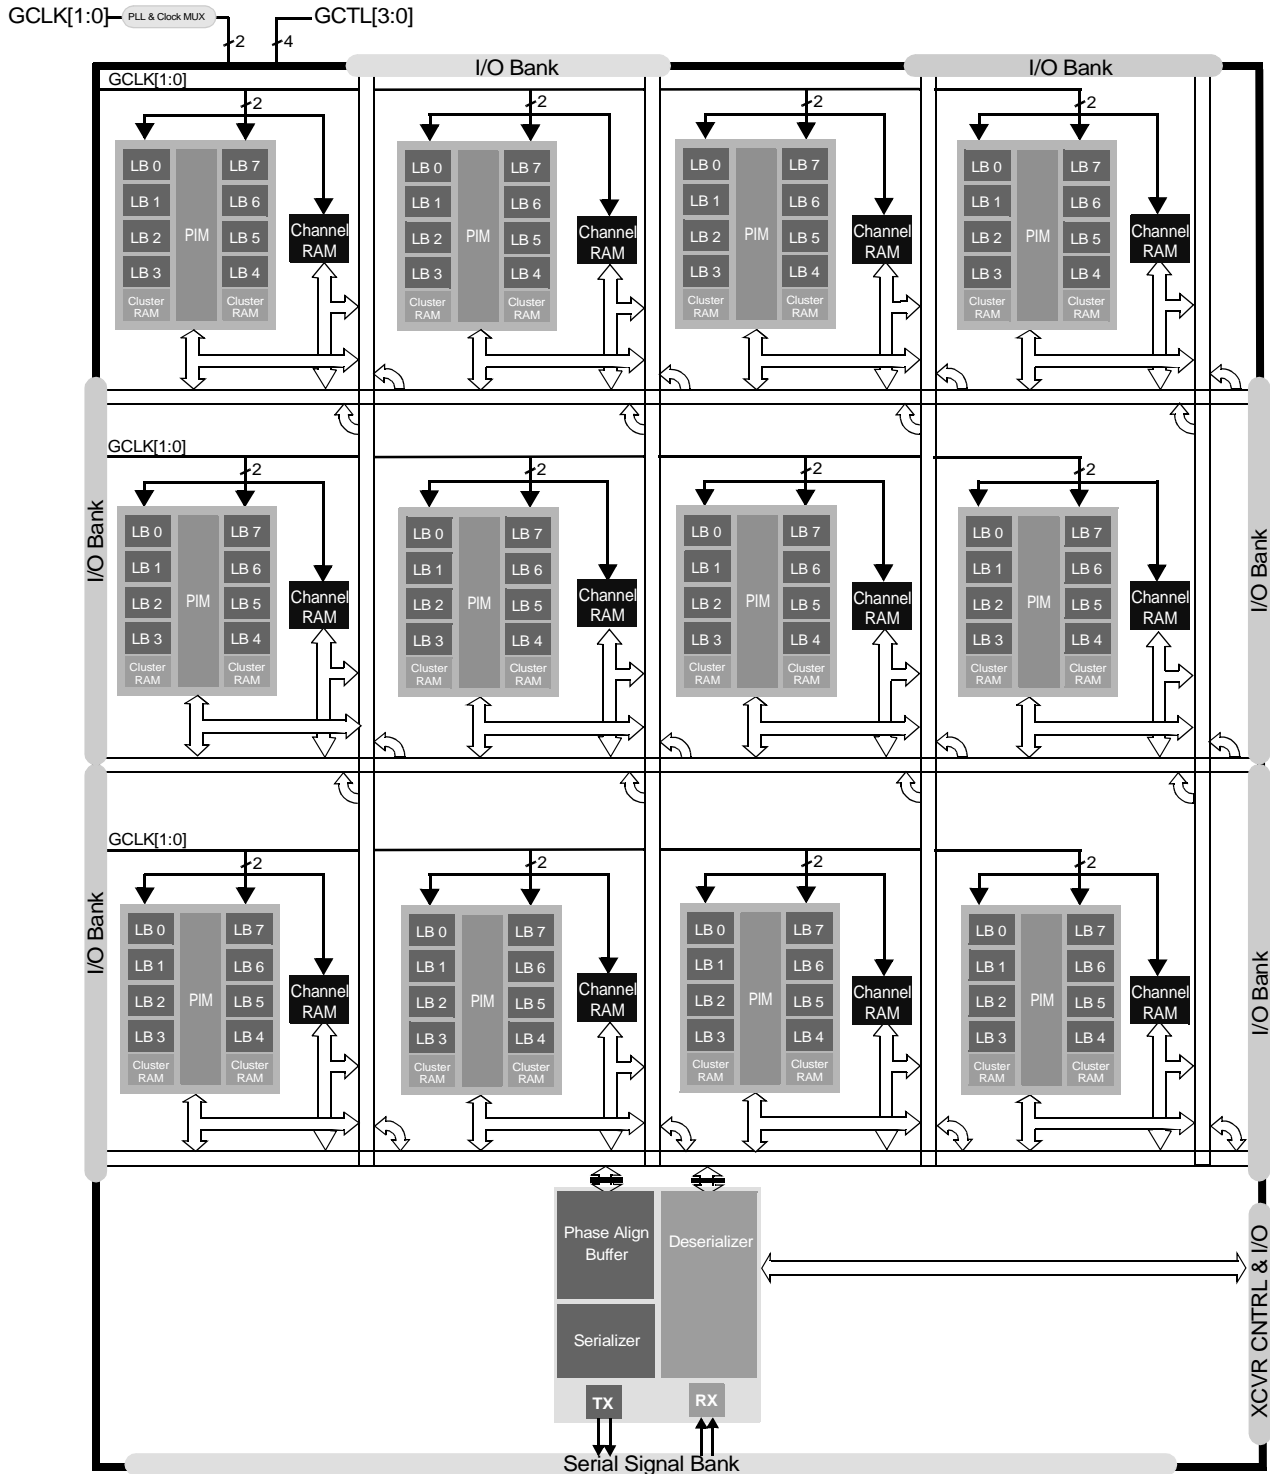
GCLK[1:0] PLL & Clock MUX GCTL[3:0]
2 4
I/O Bank I/O Bank
GCLK[1:0]
2 2 2 2
LB 0 LB 7 LB 0 LB 7 LB 0 LB 7 LB 0 LB 7
LB 1 LB 6 LB 1 LB 6 LB 1 LB 6 LB 1 LB 6
LB 2 PIM LB 5 Channel RAM LB 2 PIM LB 5 Channel RAM LB 2 PIM LB 5 Channel RAM LB 2 PIM LB 5 Channel RAM
LB 3 LB 4 LB 3 LB 4 LB 3 LB 4 LB 3 LB 4
Cluster RAM Cluster RAM Cluster RAM Cluster RAM Cluster RAM Cluster RAM Cluster RAM Cluster RAM

I/O Bank
GCLK[1:0]
2 2 2 2
LB 0 LB 7 LB 0 LB 7 LB 0 LB 7 LB 0 LB 7
LB 1 LB 6 LB 1 LB 6 LB 1 LB 6 LB 1 LB 6
LB 2 PIM LB 5 Channel RAM LB 2 PIM LB 5 Channel RAM LB 2 PIM LB 5 Channel RAM LB 2 PIM LB 5 Channel RAM
LB 3 LB 4 LB 3 LB 4 LB 3 LB 4 LB 3 LB 4
Cluster RAM Cluster RAM Cluster RAM Cluster RAM Cluster RAM Cluster RAM Cluster RAM Cluster RAM
I/O Bank

I/O Bank
GCLK[1:0]
2 2 2 2
LB 0 LB 7 LB 0 LB 7 LB 0 LB 7 LB 0 LB 7
LB 1 LB 6 LB 1 LB 6 LB 1 LB 6 LB 1 LB 6
LB 2 PIM LB 5 Channel RAM LB 2 PIM LB 5 Channel RAM LB 2 PIM LB 5 Channel RAM LB 2 PIM LB 5 Channel RAM
LB 3 LB 4 LB 3 LB 4 LB 3 LB 4 LB 3 LB 4
Cluster RAM Cluster RAM Cluster RAM Cluster RAM Cluster RAM Cluster RAM Cluster RAM Cluster RAM
I/O Bank

Phase Align Buffer
Deserializer
Serializer
TX RX
XCVR CNTRL & I/O
Serial Signal Bank